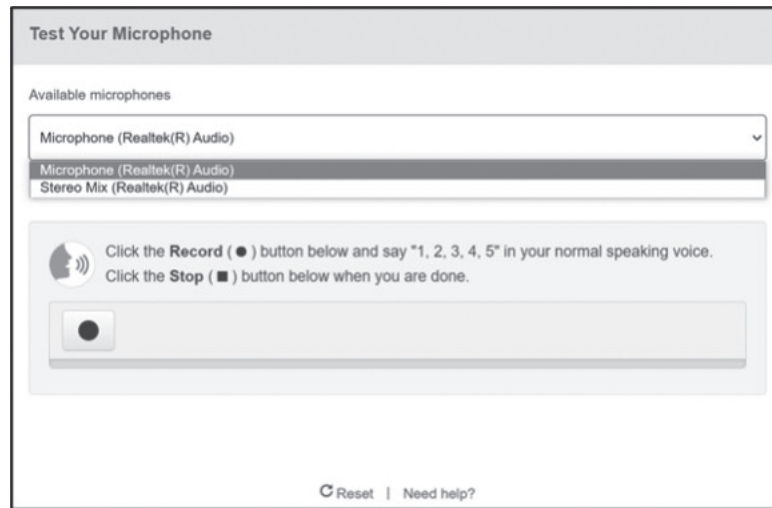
Test Your Microphone

Available microphones

Microphone (Realtek(R) Audio)

Microphone (Realtek(R) Audio)
Stereo Mix (Realtek(R) Audio)

Click the **Record** ( ● ) button below and say "1, 2, 3, 4, 5" in your normal speaking voice.
Click the **Stop** ( ■ ) button below when you are done.

Reset | Need help?